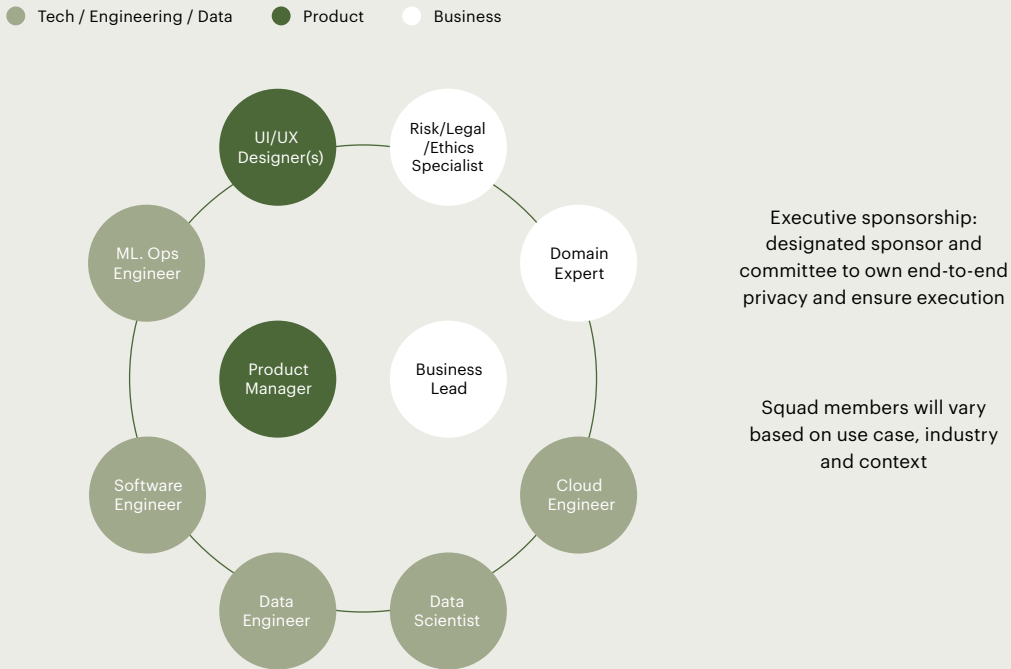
Tech / Engineering / Data
Product
Business

UI/UX Designer(s)

Risk/Legal /Ethics Specialist

ML. Ops Engineer

Domain Expert

Product Manager

Business Lead

Software Engineer

Cloud Engineer

Data Engineer

Data Scientist

Executive sponsorship: designated sponsor and committee to own end-to-end privacy and ensure execution

Squad members will vary based on use case, industry and context